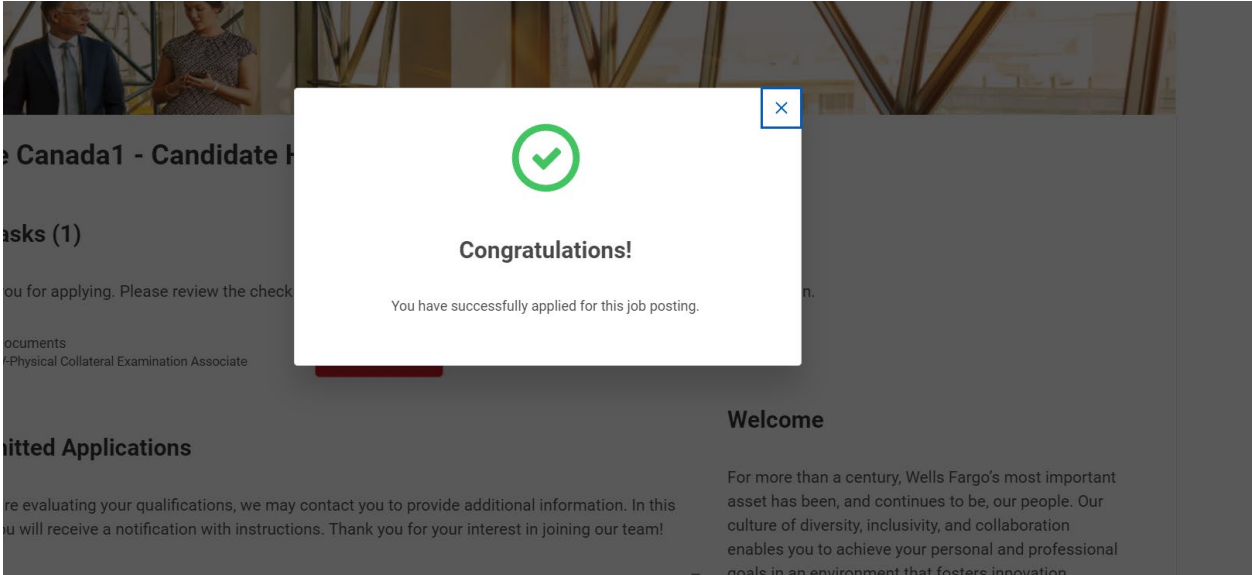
e Canada1 - Candidate H

asks (1)

ou for applying. Please review the check

ocuments
-Physical Collateral Examination Associate

n.

×

Congratulations!

You have successfully applied for this job posting.

itted Applications

re evaluating your qualifications, we may contact you to provide additional information. In this u will receive a notification with instructions. Thank you for your interest in joining our team!

Welcome

For more than a century, Wells Fargo's most important asset has been, and continues to be, our people. Our culture of diversity, inclusivity, and collaboration enables you to achieve your personal and professional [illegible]